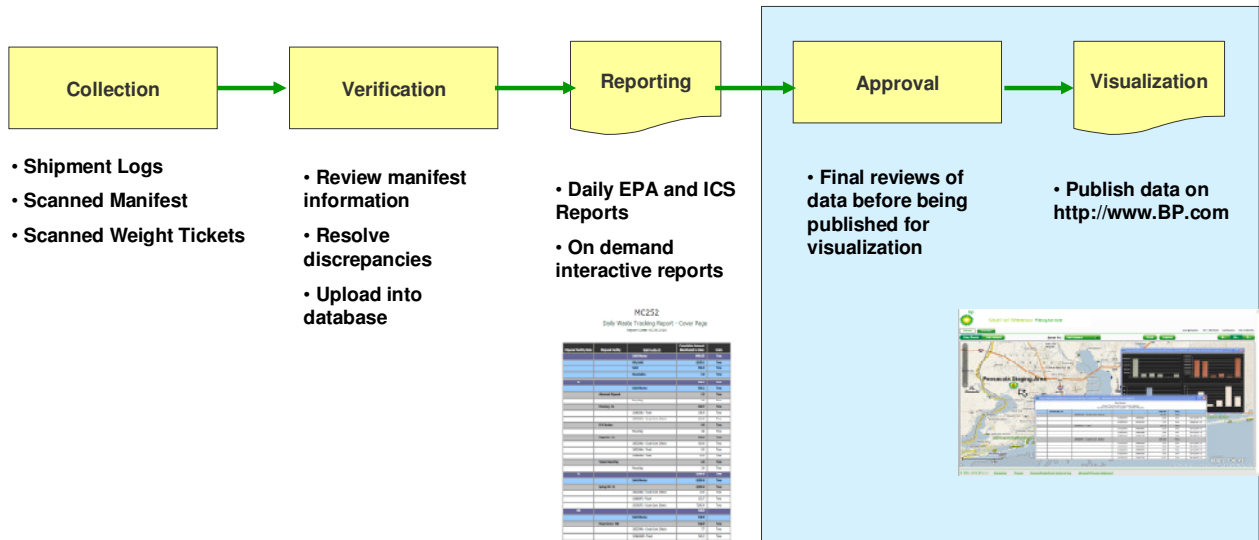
Collection

Verification

Reporting

Approval

Visualization

• Shipment Logs
• Scanned Manifest
• Scanned Weight Tickets

• Review manifest information
• Resolve discrepancies
• Upload into database

• Daily EPA and ICS Reports
• On demand interactive reports

MC252
Daily Waste Tracking Report - Cover Page

• Final reviews of data before being published for visualization

• Publish data on http://www.BP.com

Gulf of Mexico Response
Pensacola Staging Area